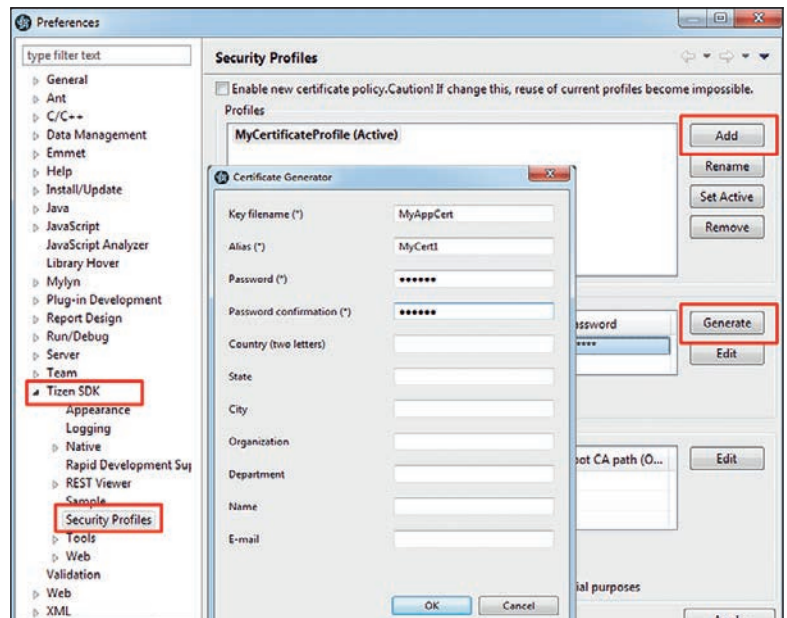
Preferences

type filter text

General
Ant
C/C++
Data Management
Emmet
Help
Install/Update
Java
JavaScript
JavaScript Analyzer
Library Hover
Mylyn
Plug-in Development
Report Design
Run/Debug
Server
Team
Tizen SDK
Appearance
Logging
Native
Rapid Development Su
REST Viewer
Sample
Security Profiles
Tools
Web
Validation
Web
XML

Security Profiles

Enable new certificate policy.Caution! If change this, reuse of current profiles become impossible.

Profiles

MyCertificateProfile (Active)

Add
Rename
Set Active
Remove

assword
Generate
Edit

ot CA path (O...
Edit

ial purposes

Certificate Generator

Key filename (*) MyAppCert
Alias (*) MyCert1
Password (*) ••••••
Password confirmation (*) ••••••
Country (two letters)
State
City
Organization
Department
Name
E-mail

OK
Cancel